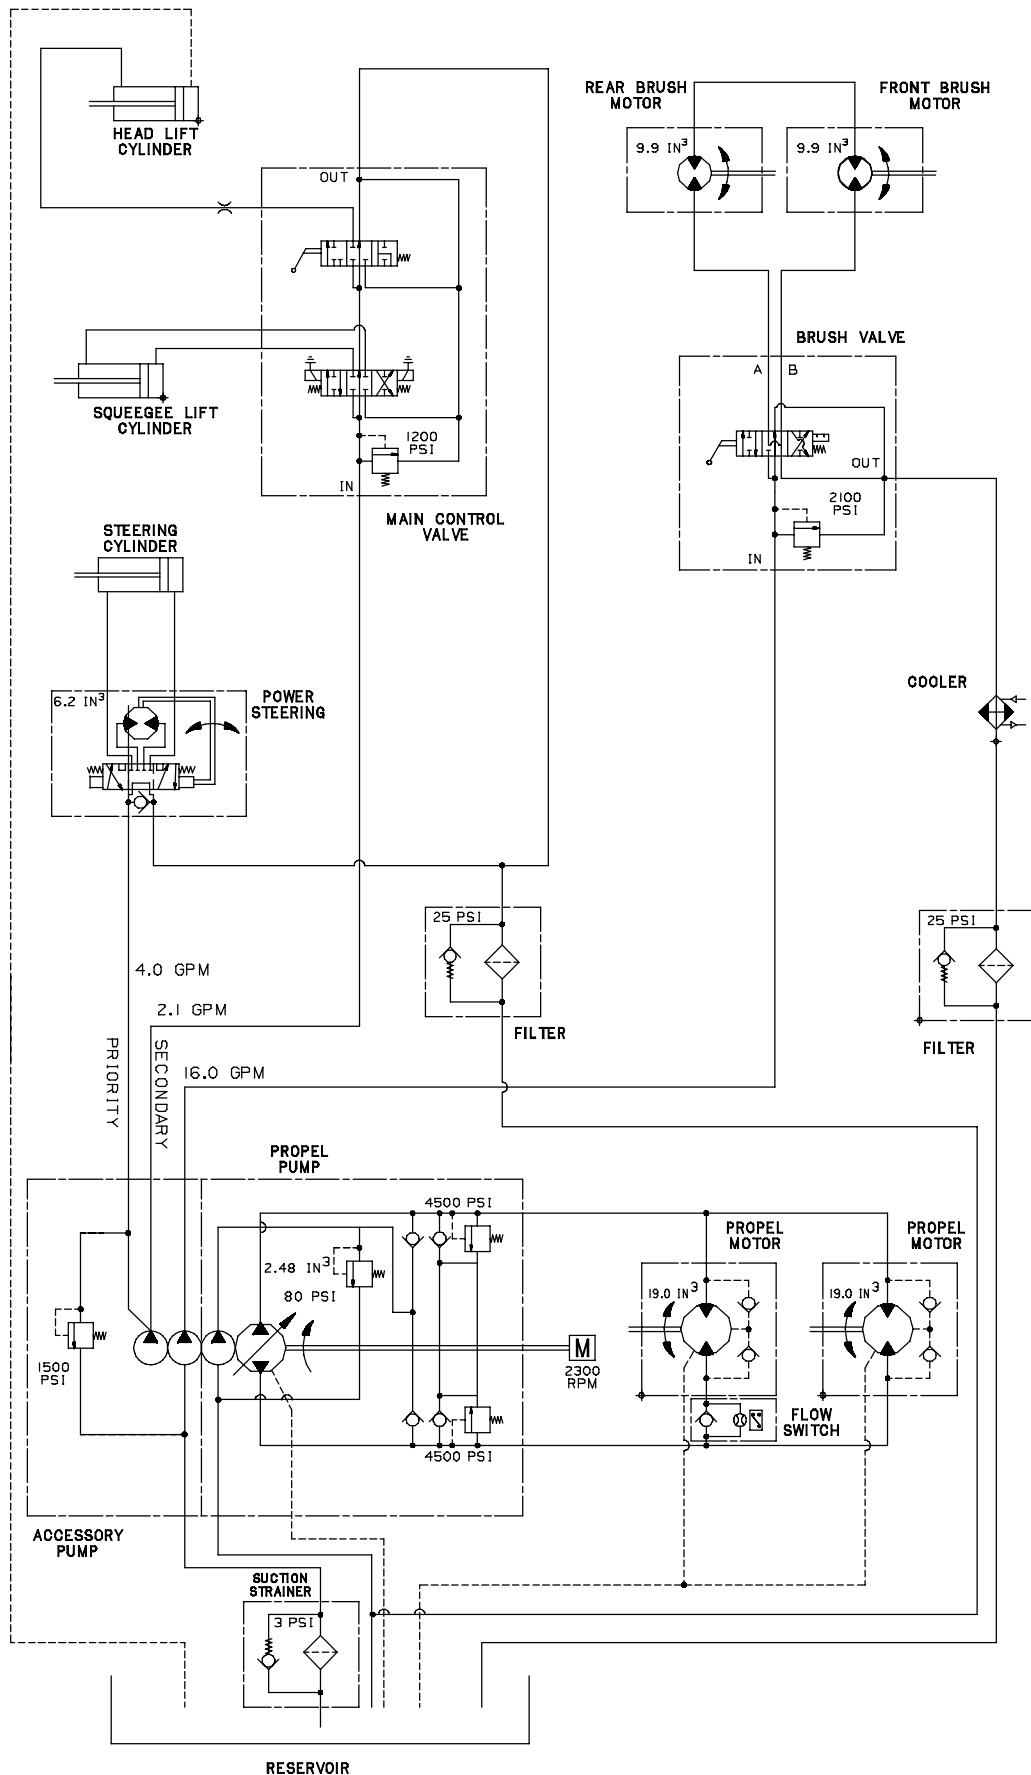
HEAD LIFT CYLINDER

OUT

SQUEEGEE LIFT CYLINDER

1200 PSI

IN

MAIN CONTROL VALVE

REAR BRUSH MOTOR

FRONT BRUSH MOTOR

9.9 IN$^3$

9.9 IN$^3$

BRUSH VALVE

A B

OUT

2100 PSI

IN

STEERING CYLINDER

6.2 IN$^3$

POWER STEERING

COOLER

25 PSI

FILTER

25 PSI

FILTER

4.0 GPM

2.1 GPM

16.0 GPM

PRIORITY

SECONDARY

PROPEL PUMP

4500 PSI

2.48 IN$^3$

80 PSI

1500 PSI

M

2300 RPM

4500 PSI

PROPEL MOTOR

19.0 IN$^3$

PROPEL MOTOR

19.0 IN$^3$

FLOW SWITCH

ACCESSORY PUMP

SUCTION STRAINER

3 PSI

RESERVOIR